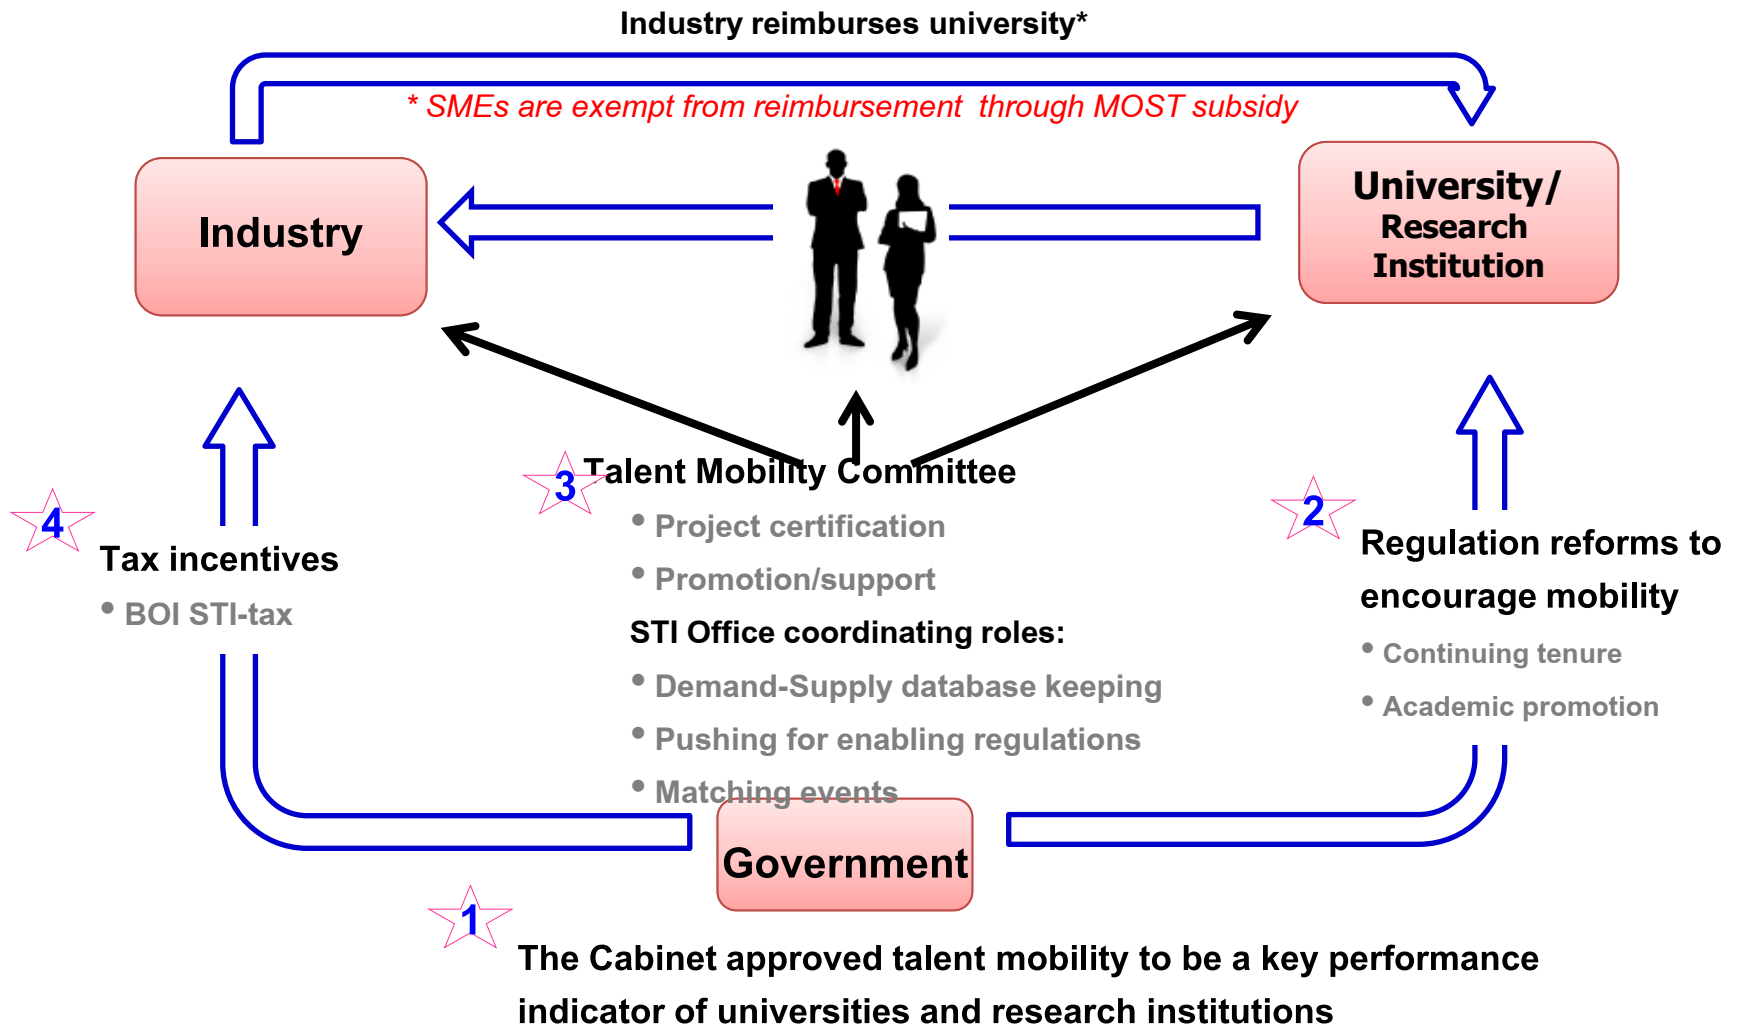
Industry reimburses university*

* SMEs are exempt from reimbursement through MOST subsidy

Industry

University/ Research Institution

3 Talent Mobility Committee

• Project certification

• Promotion/support

STI Office coordinating roles:

• Demand-Supply database keeping

• Pushing for enabling regulations

• Matching events

4

Tax incentives

• BOI STI-tax

2

Regulation reforms to encourage mobility

• Continuing tenure

• Academic promotion

Government

1

The Cabinet approved talent mobility to be a key performance indicator of universities and research institutions